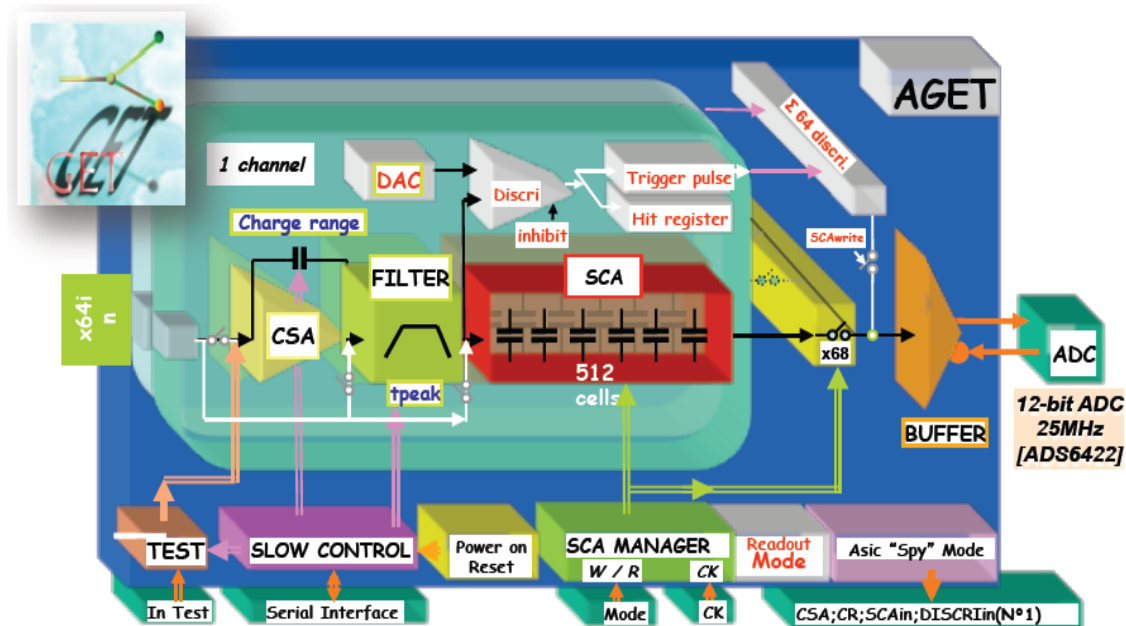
GET

AGET

Σ 64 discri.

1 channel

DAC

Discri

Trigger pulse

Hit register

inhibit

Charge range

SCAwrite

x64in

CSA

FILTER

SCA

x68

ADC

512 cells

tpeak

12-bit ADC 25MHz [ADS6422]

BUFFER

TEST

SLOW CONTROL

Power on Reset

SCA MANAGER

W / R

CK

Readout Mode

Asic "Spy" Mode

In Test

Serial Interface

Mode

CK

CSA;CR;SCAin;DISCRIin(N°1)